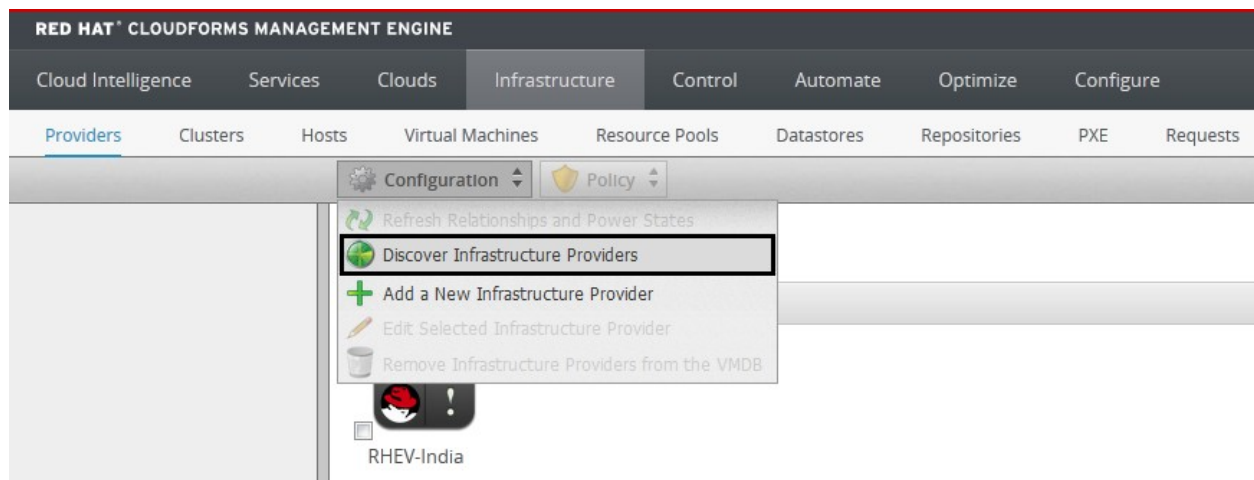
RED HAT® CLOUDFORMS MANAGEMENT ENGINE

Cloud Intelligence Services Clouds Infrastructure Control Automate Optimize Configure

Providers Clusters Hosts Virtual Machines Resource Pools Datastores Repositories PXE Requests

Configuration Policy

Refresh Relationships and Power States
Discover Infrastructure Providers
Add a New Infrastructure Provider
Edit Selected Infrastructure Provider
Remove Infrastructure Providers from the VMDB

!

RHEV-India